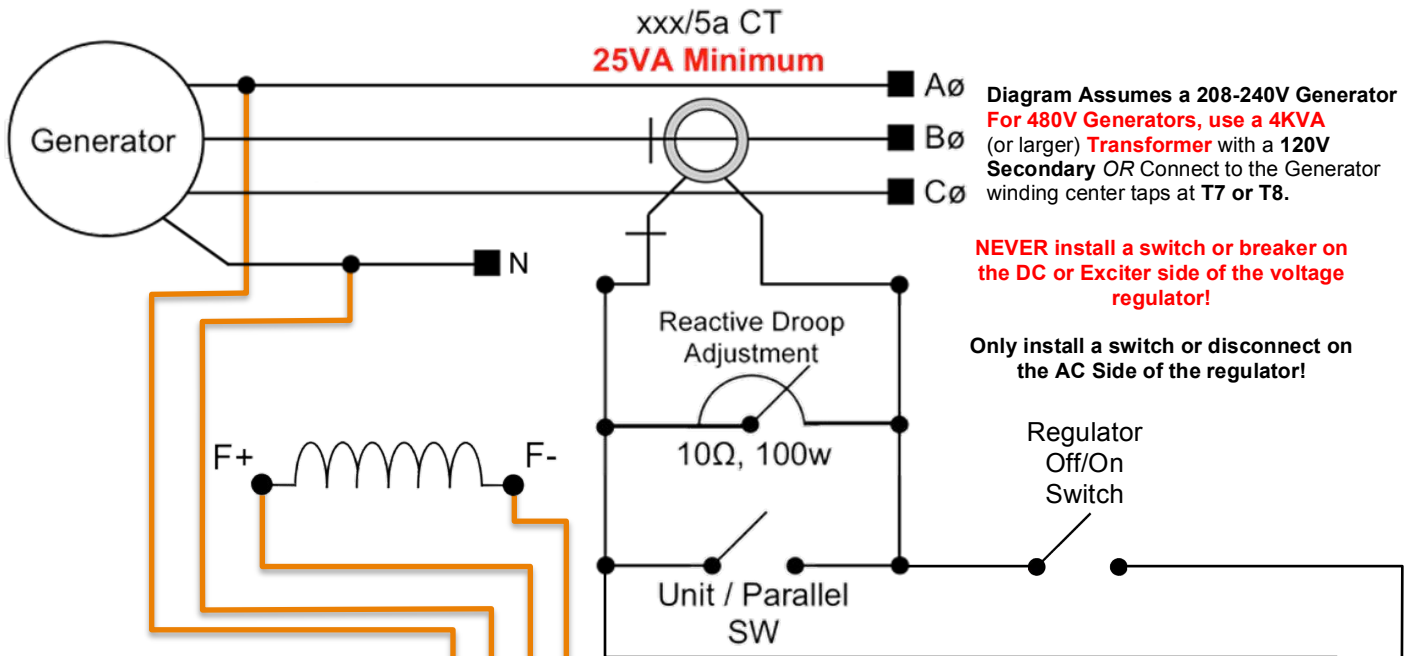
xxx/5a CT
25VA Minimum

Generator

Aø
Bø
Cø
N

Diagram Assumes a 208-240V Generator
For 480V Generators, use a 4KVA (or larger) Transformer with a 120V Secondary OR Connect to the Generator winding center taps at T7 or T8.

NEVER install a switch or breaker on the DC or Exciter side of the voltage regulator!

Only install a switch or disconnect on the AC Side of the regulator!

Reactive Droop Adjustment

10Ω, 100w

F+
F-

Regulator Off/On Switch

Unit / Parallel SW